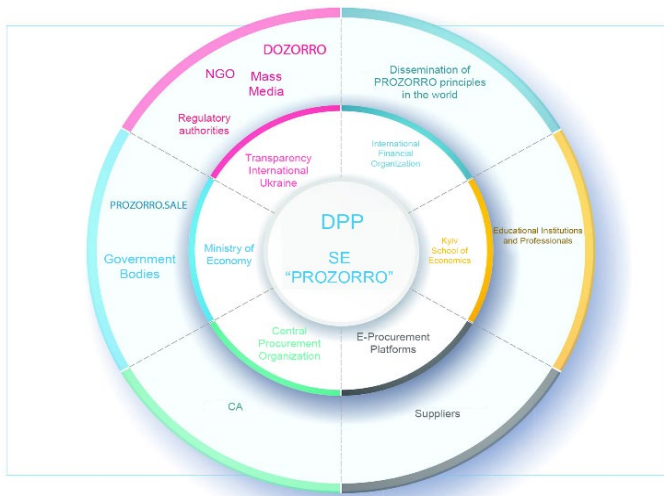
DOZORRO

NGO

Mass Media

Regulatory authorities

Dissemination of PROZORRO principles in the world

Transparency International Ukraine

International Financial Organization

PROZORRO.SALE

Government Bodies

Ministry of Economy

DPP

SE "PROZORRO"

Kyiv School of Economics

Educational Institutions and Professionals

Central Procurement Organization

E-Procurement Platforms

CA

Suppliers